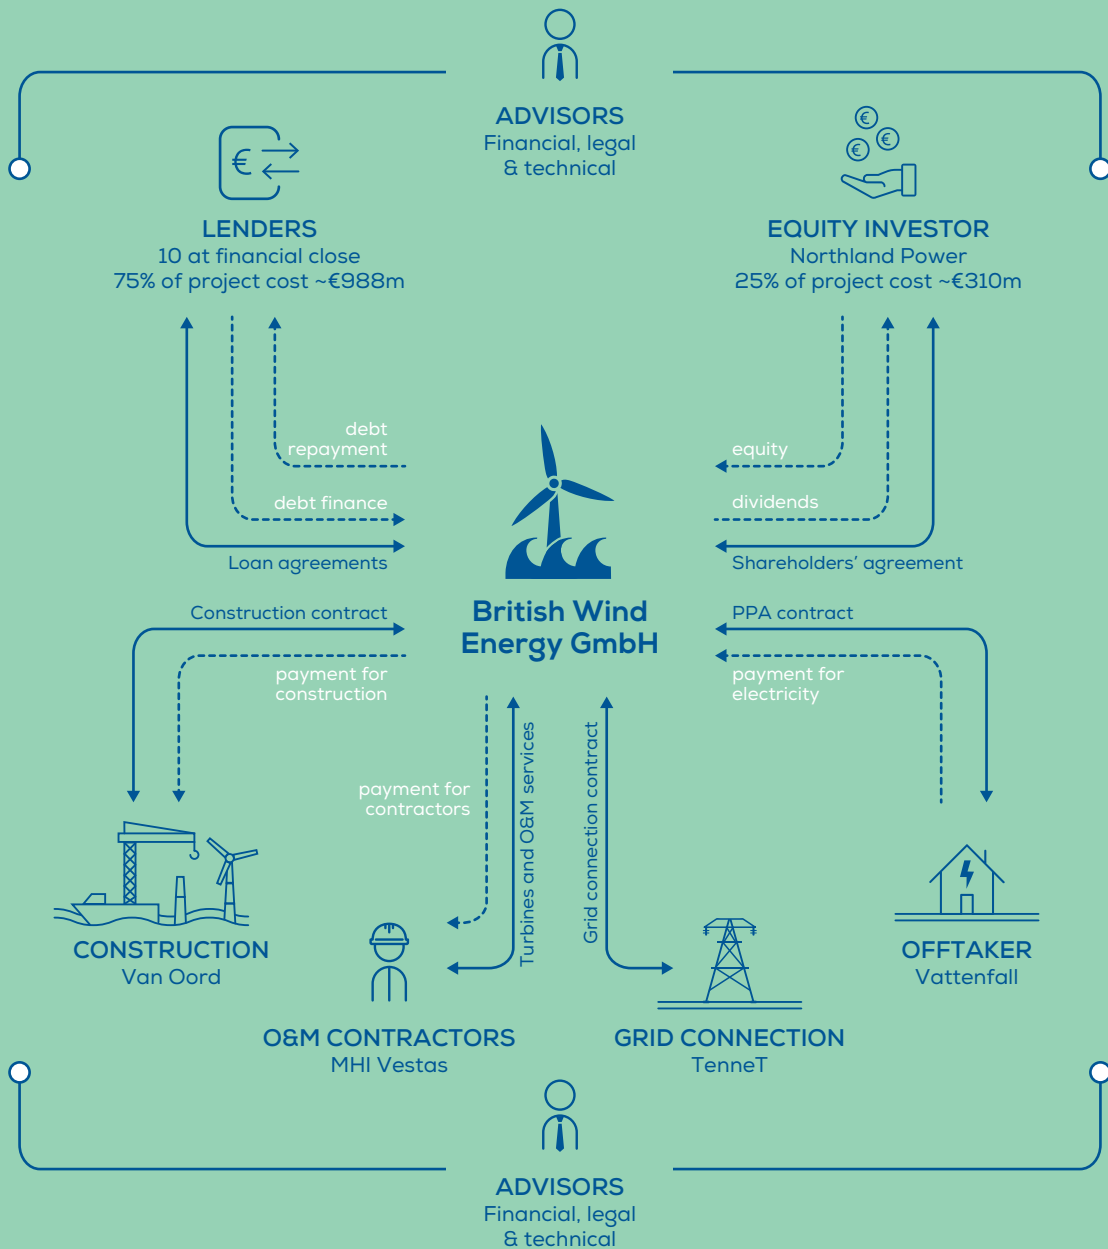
ADVISORS
Financial, legal & technical

LENDERS
10 at financial close
75% of project cost ~€988m

EQUITY INVESTOR
Northland Power
25% of project cost ~€310m

debt repayment

debt finance

Loan agreements

equity

dividends

Shareholders' agreement

British Wind Energy GmbH

Construction contract

payment for construction

PPA contract

payment for electricity

payment for contractors

Turbines and O&M services

Grid connection contract

CONSTRUCTION
Van Oord

O&M CONTRACTORS
MHI Vestas

GRID CONNECTION
TenneT

OFFTAKER
Vattenfall

ADVISORS
Financial, legal & technical